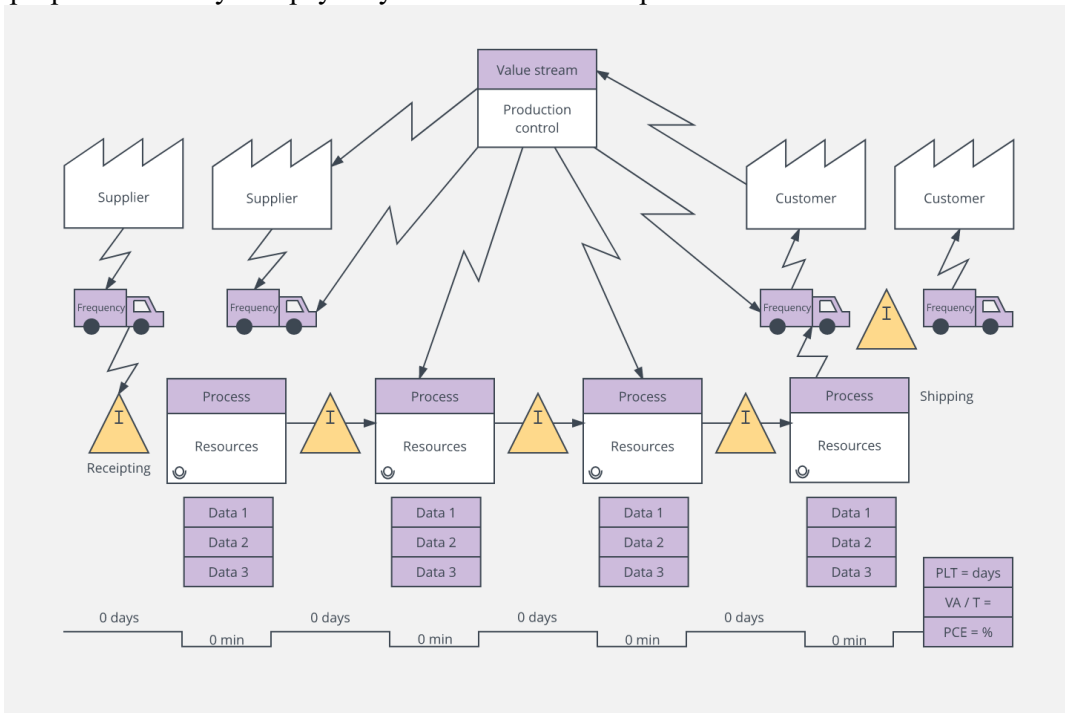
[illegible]

Value stream

Production control

Supplier

Supplier

Customer

Customer

Frequency

Frequency

Frequency

I

Frequency

I

Receipting

Process

Resources

I

Process

Resources

I

Process

Resources

I

Process

Resources

Shipping

Data 1
Data 2
Data 3

Data 1
Data 2
Data 3

Data 1
Data 2
Data 3

Data 1
Data 2
Data 3

PLT = days
VA / T =
PCE = %

0 days
0 min
0 days
0 min
0 days
0 min
0 days
0 min